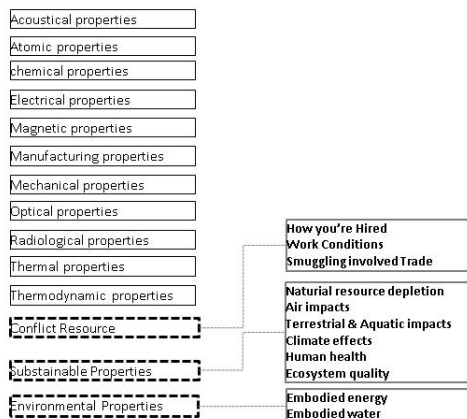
Acoustical properties

Atomic properties

chemical properties

Electrical properties

Magnetic properties

Manufacturing properties

Mechanical properties

Optical properties

Radiological properties

Thermal properties

Thermodynamic properties

Conflict Resource

Substainable Properties

Environmental Properties

How you're Hired
Work Conditions
Smuggling involved Trade

Natural resource depletion
Air impacts
Terrestrial & Aquatic impacts
Climate effects
Human health
Ecosystem quality

Embodied energy
Embodied water